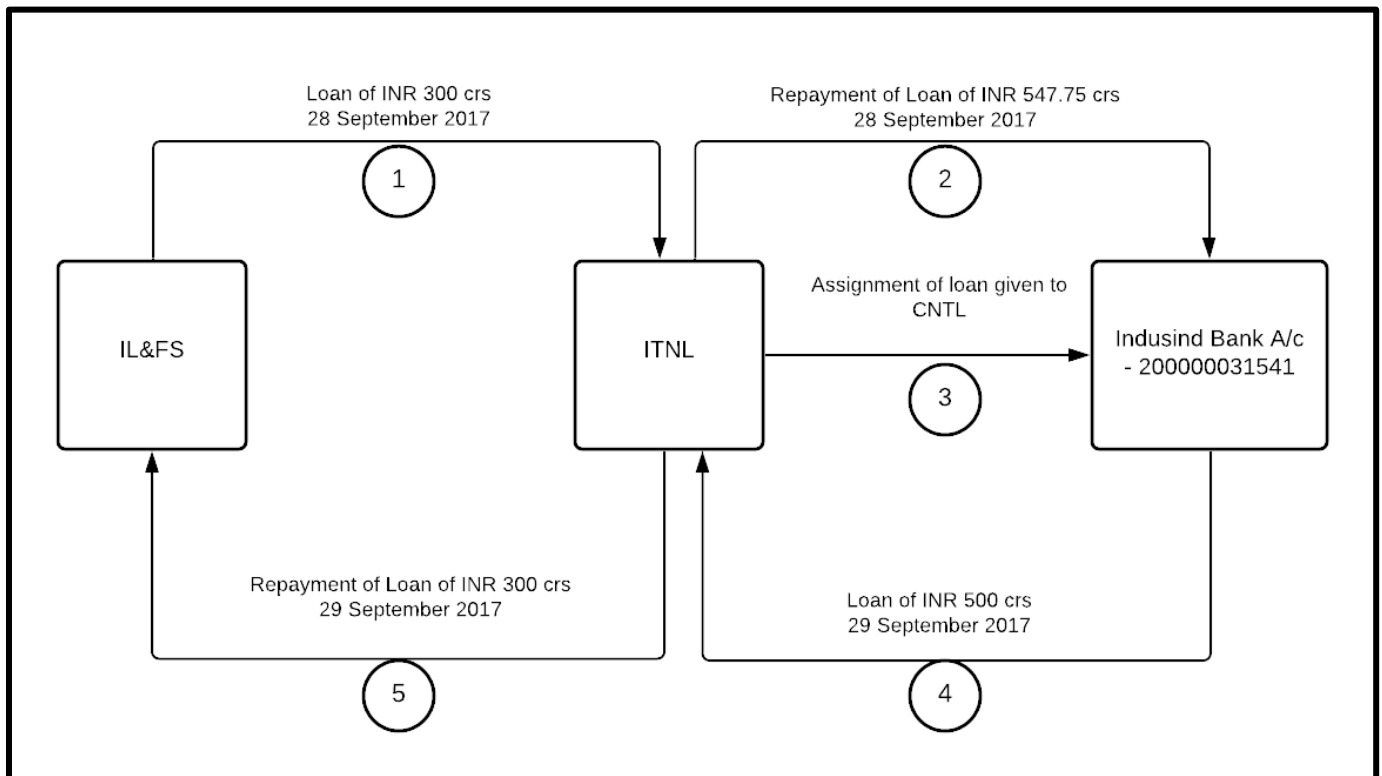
Loan of INR 300 crs
28 September 2017

1

Repayment of Loan of INR 547.75 crs
28 September 2017

2

IL&FS

ITNL

Assignment of loan given to CNTL

3

Indusind Bank A/c - 200000031541

Repayment of Loan of INR 300 crs
29 September 2017

5

Loan of INR 500 crs
29 September 2017

4